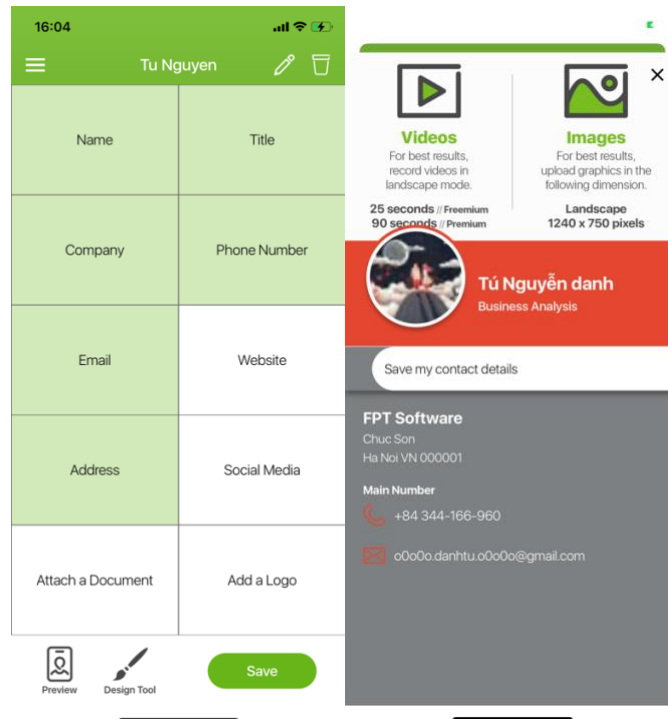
16:04

Tu Nguyen

| Name | Title |
|---|---|
| Company | Phone Number |
| Email | Website |
| Address | Social Media |
| Attach a Document | Add a Logo |

Preview

Design Tool

Save

Videos

For best results, record videos in landscape mode.

25 seconds // Freemium

90 seconds // Premium

Images

For best results, upload graphics in the following dimension.

Landscape

1240 x 750 pixels

Tú Nguyễn danh

Business Analysis

Save my contact details

FPT Software

Chuc Son

Ha Noi VN 000001

Main Number

+84 344-166-960

o0o0o.danhtu.o0o0o@gmail.com